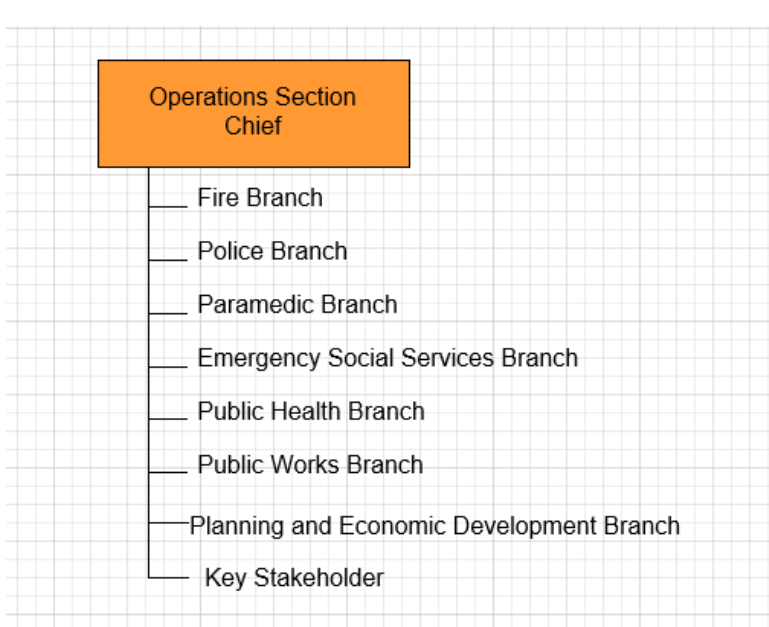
Operations Section Chief

Fire Branch

Police Branch

Paramedic Branch

Emergency Social Services Branch

Public Health Branch

Public Works Branch

Planning and Economic Development Branch

Key Stakeholder